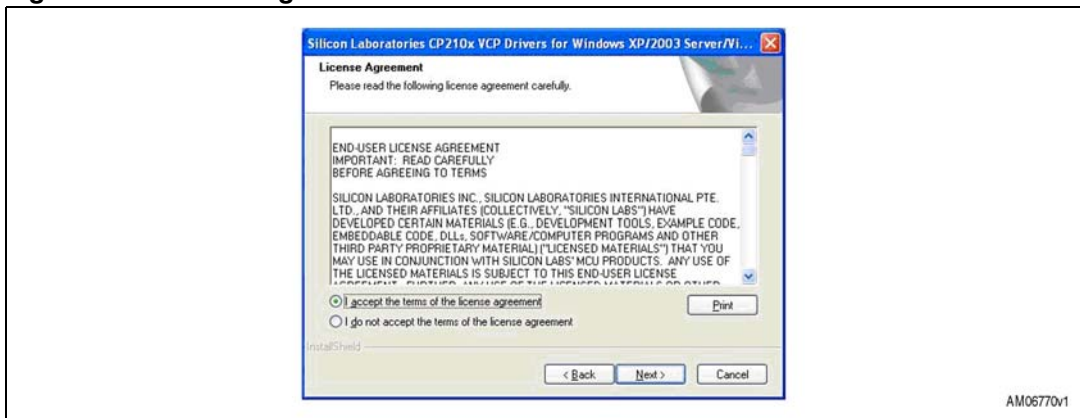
Silicon Laboratories CP210x VCP Drivers for Windows XP/2003 Server/Vi...

License Agreement

Please read the following license agreement carefully.

END-USER LICENSE AGREEMENT
IMPORTANT: READ CAREFULLY
BEFORE AGREEING TO TERMS

SILICON LABORATORIES INC., SILICON LABORATORIES INTERNATIONAL PTE. LTD., AND THEIR AFFILIATES (COLLECTIVELY, "SILICON LABS") HAVE DEVELOPED CERTAIN MATERIALS (E.G., DEVELOPMENT TOOLS, EXAMPLE CODE, EMBEDDABLE CODE, DLLs, SOFTWARE/COMPUTER PROGRAMS AND OTHER THIRD PARTY PROPRIETARY MATERIAL) ("LICENSED MATERIALS") THAT YOU MAY USE IN CONJUNCTION WITH SILICON LABS' MCU PRODUCTS. ANY USE OF THE LICENSED MATERIALS IS SUBJECT TO THIS END-USER LICENSE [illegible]

I accept the terms of the license agreement

Print

I do not accept the terms of the license agreement

InstallShield

< Back

Next >

Cancel

AM06770v1